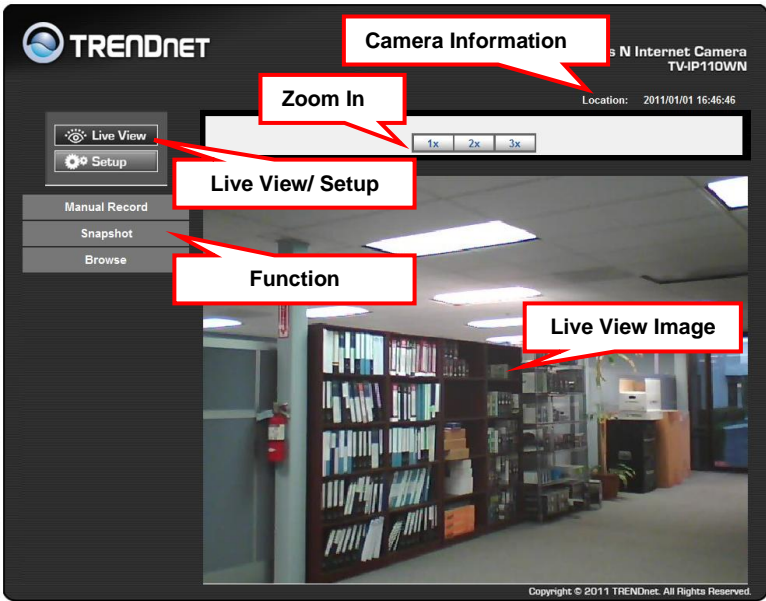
TRENDnet

Camera Information

s N Internet Camera
TV-IP110WN

Location: 2011/01/01 16:46:46

Zoom In

1x 2x 3x

Live View
Setup

Live View/ Setup

Manual Record
Snapshot
Browse

Function

Live View Image

Copyright © 2011 TRENDnet. All Rights Reserved.